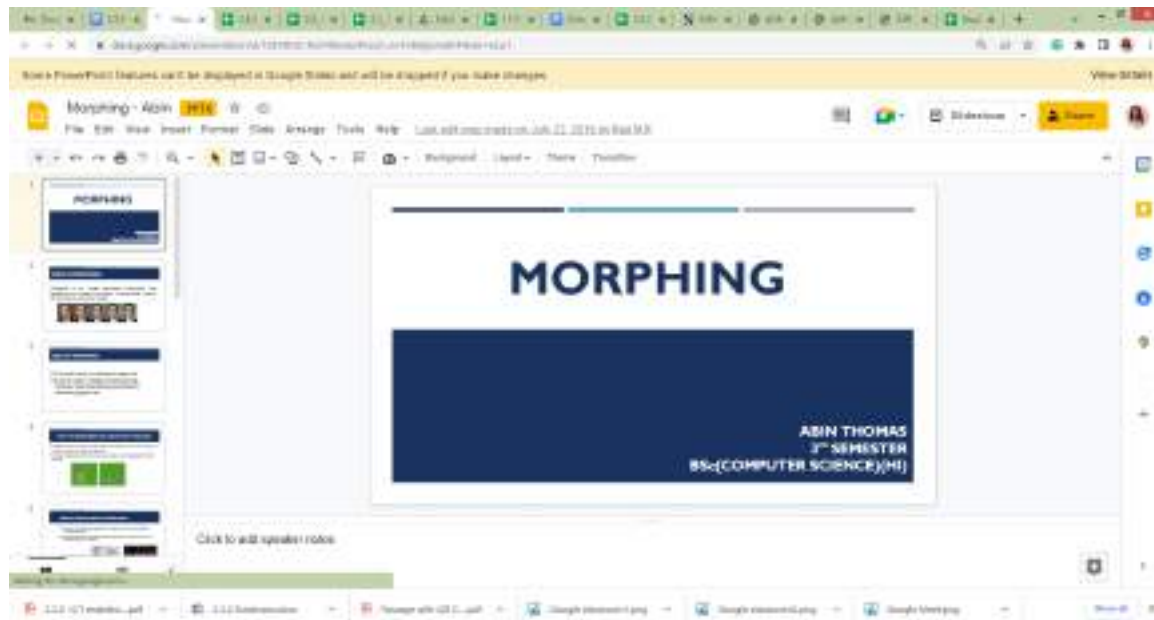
Some PowerPoint features can't be displayed in Google Slides and will be dropped if you make changes

View details

Morphing - Abin

File Edit View Insert Format Slide Arrange Tools Help

Slideshow

Share

Background Layout Theme Transition

MORPHING

MORPHING

ABIN THOMAS
3rd SEMESTER
BSc(COMPUTER SCIENCE)(HI)

Click to add speaker notes